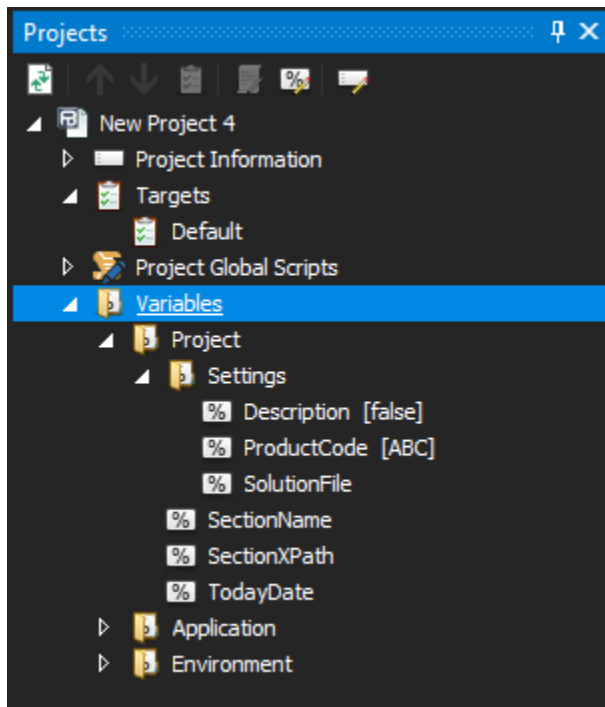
Projects

New Project 4
Project Information
Targets
Default
Project Global Scripts
Variables
Project
Settings
Description [false]
ProductCode [ABC]
SolutionFile
SectionName
SectionXPath
TodayDate
Application
Environment